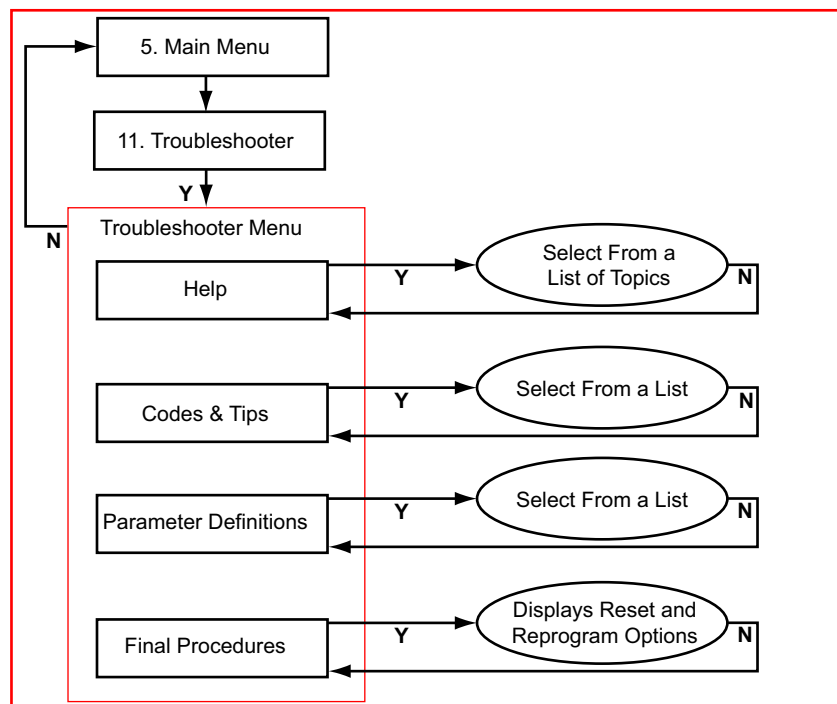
5. Main Menu

11. Troubleshooter

Y

N

Troubleshooter Menu

Help

Y

Select From a List of Topics

N

Codes & Tips

Y

Select From a List

N

Parameter Definitions

Y

Select From a List

N

Final Procedures

Y

Displays Reset and Reprogram Options

N